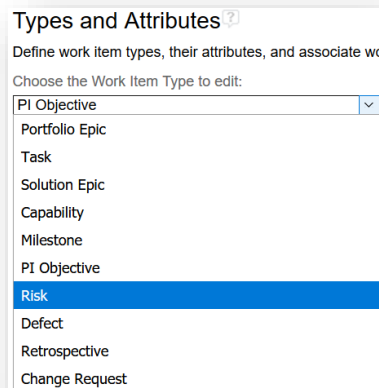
Types and Attributes ?

Define work item types, their attributes, and associate wo

Choose the Work Item Type to edit:

PI Objective

Portfolio Epic
Task
Solution Epic
Capability
Milestone
PI Objective
Risk
Defect
Retrospective
Change Request